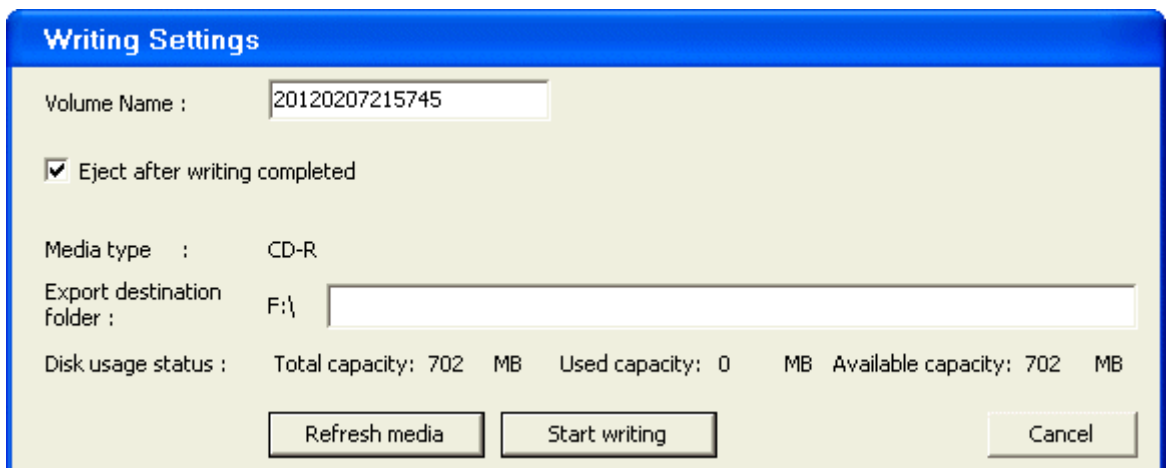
Writing Settings

Volume Name : 20120207215745

Eject after writing completed

Media type : CD-R

Export destination folder : F:\

Disk usage status : Total capacity: 702 MB Used capacity: 0 MB Available capacity: 702 MB

Refresh media

Start writing

Cancel